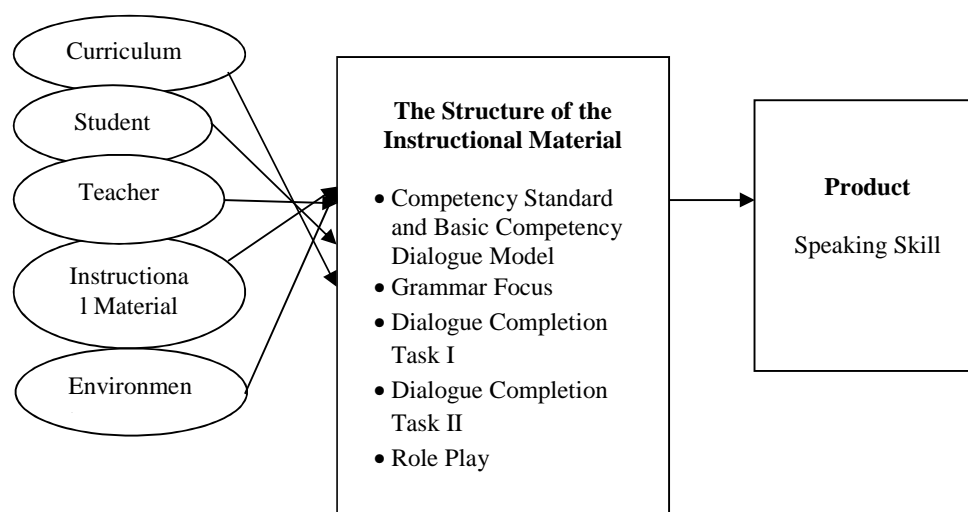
Curriculum

Student

Teacher

Instructiona l Material

Environmen

**The Structure of the Instructional Material**

- Competency Standard and Basic Competency Dialogue Model
- Grammar Focus
- Dialogue Completion Task I
- Dialogue Completion Task II
- Role Play

**Product**

Speaking Skill